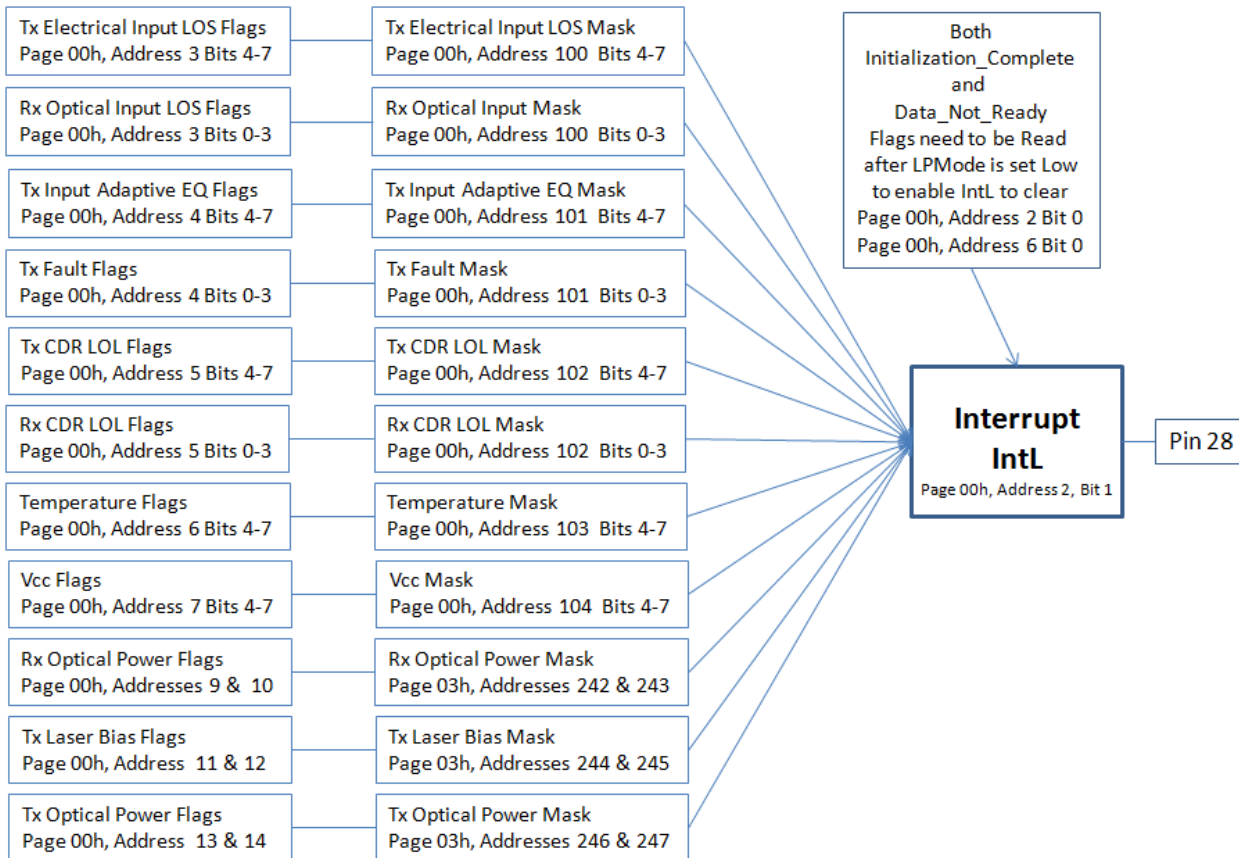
Tx Electrical Input LOS Flags
Page 00h, Address 3 Bits 4-7

Tx Electrical Input LOS Mask
Page 00h, Address 100 Bits 4-7

Rx Optical Input LOS Flags
Page 00h, Address 3 Bits 0-3

Rx Optical Input Mask
Page 00h, Address 100 Bits 0-3

Tx Input Adaptive EQ Flags
Page 00h, Address 4 Bits 4-7

Tx Input Adaptive EQ Mask
Page 00h, Address 101 Bits 4-7

Tx Fault Flags
Page 00h, Address 4 Bits 0-3

Tx Fault Mask
Page 00h, Address 101 Bits 0-3

Tx CDR LOL Flags
Page 00h, Address 5 Bits 4-7

Tx CDR LOL Mask
Page 00h, Address 102 Bits 4-7

Rx CDR LOL Flags
Page 00h, Address 5 Bits 0-3

Rx CDR LOL Mask
Page 00h, Address 102 Bits 0-3

Temperature Flags
Page 00h, Address 6 Bits 4-7

Temperature Mask
Page 00h, Address 103 Bits 4-7

Vcc Flags
Page 00h, Address 7 Bits 4-7

Vcc Mask
Page 00h, Address 104 Bits 4-7

Rx Optical Power Flags
Page 00h, Addresses 9 & 10

Rx Optical Power Mask
Page 03h, Addresses 242 & 243

Tx Laser Bias Flags
Page 00h, Address 11 & 12

Tx Laser Bias Mask
Page 03h, Addresses 244 & 245

Tx Optical Power Flags
Page 00h, Address 13 & 14

Tx Optical Power Mask
Page 03h, Addresses 246 & 247

Both Initialization_Complete and Data_Not_Ready Flags need to be Read after LPMode is set Low to enable IntL to clear
Page 00h, Address 2 Bit 0
Page 00h, Address 6 Bit 0

Interrupt
IntL
Page 00h, Address 2, Bit 1

Pin 28